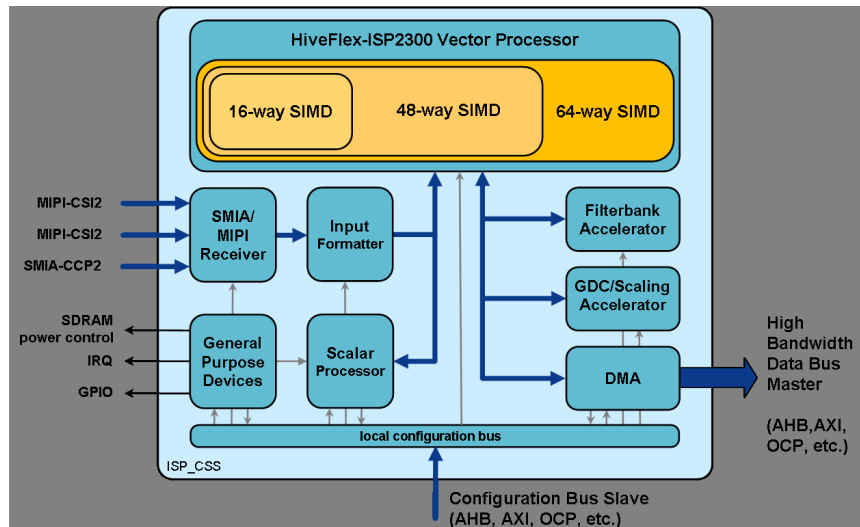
HiveFlex-ISP2300 Vector Processor

16-way SIMD

48-way SIMD

64-way SIMD

MIPI-CSI2

MIPI-CSI2

SMIA-CCP2

SMIA/ MIPI Receiver

Input Formatter

Filterbank Accelerator

GDC/Scaling Accelerator

SDRAM power control

IRQ

GPIO

General Purpose Devices

Scalar Processor

DMA

High Bandwidth Data Bus Master

(AHB,AXI, OCP, etc.)

local configuration bus

ISP_CSS

Configuration Bus Slave (AHB, AXI, OCP, etc.)